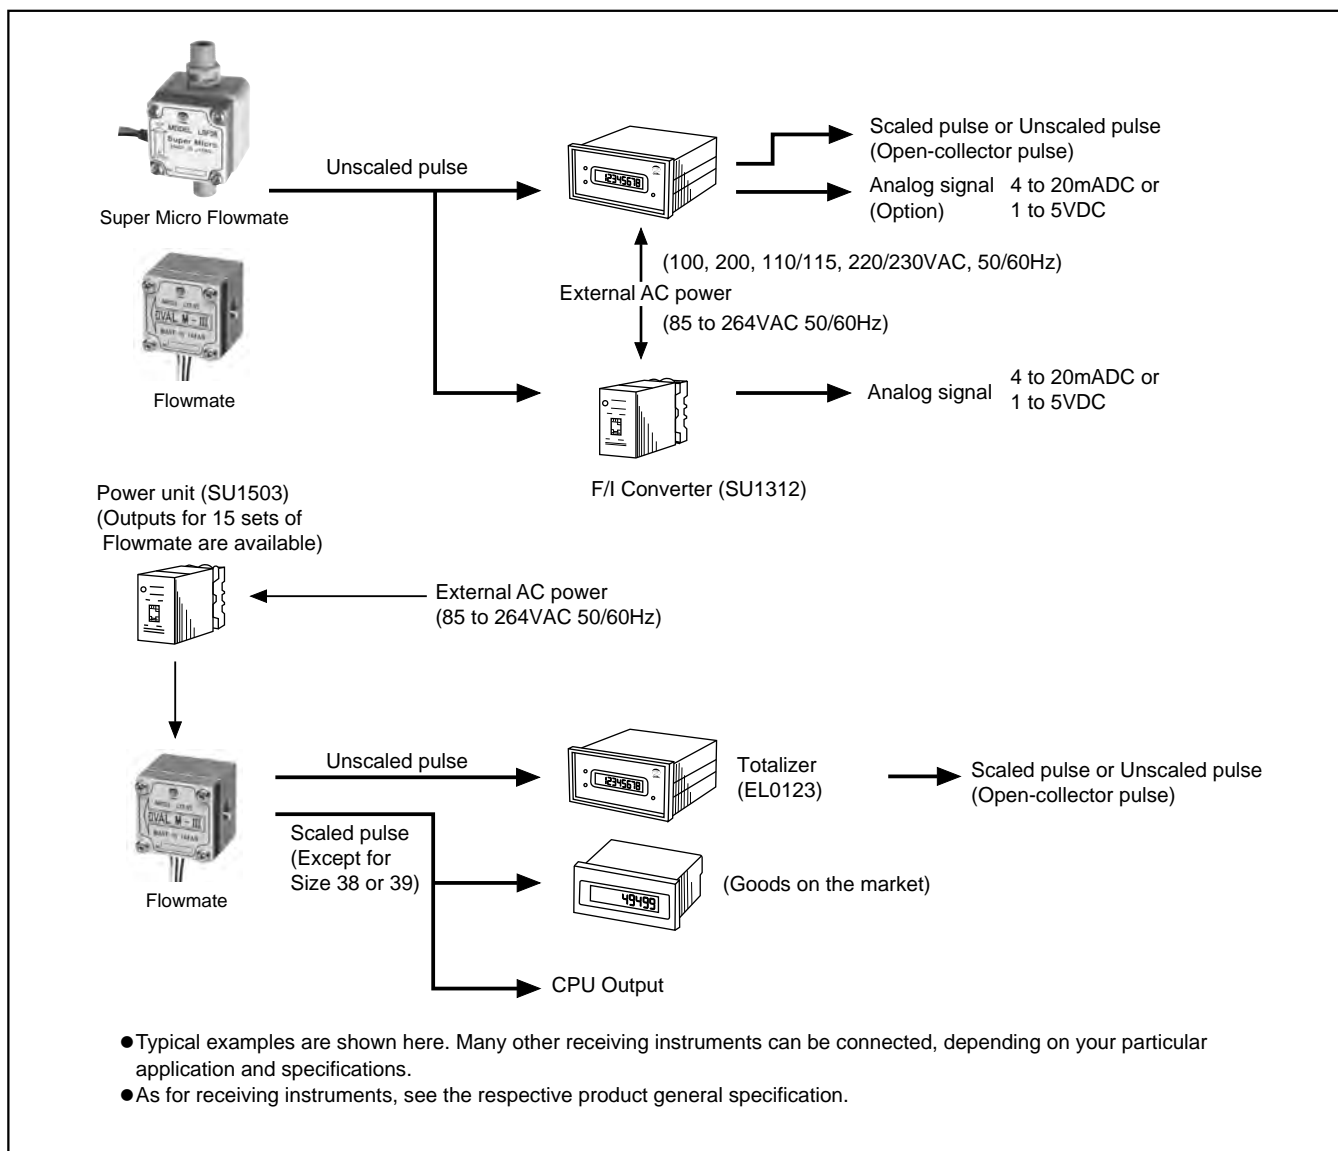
MODEL LSF Super Micro

Super Micro Flowmate

OVAL M-III

Flowmate

Unscaled pulse

12345678

Scaled pulse or Unscaled pulse (Open-collector pulse)

Analog signal (Option)

4 to 20mADC or 1 to 5VDC

(100, 200, 110/115, 220/230VAC, 50/60Hz)

External AC power

(85 to 264VAC 50/60Hz)

Analog signal

4 to 20mADC or 1 to 5VDC

F/I Converter (SU1312)

Power unit (SU1503) (Outputs for 15 sets of Flowmate are available)

External AC power (85 to 264VAC 50/60Hz)

OVAL M-III

Flowmate

Unscaled pulse

12345678

Totalizer (EL0123)

Scaled pulse or Unscaled pulse (Open-collector pulse)

Scaled pulse (Except for Size 38 or 39)

49499

(Goods on the market)

CPU Output

●Typical examples are shown here. Many other receiving instruments can be connected, depending on your particular application and specifications.

●As for receiving instruments, see the respective product general specification.